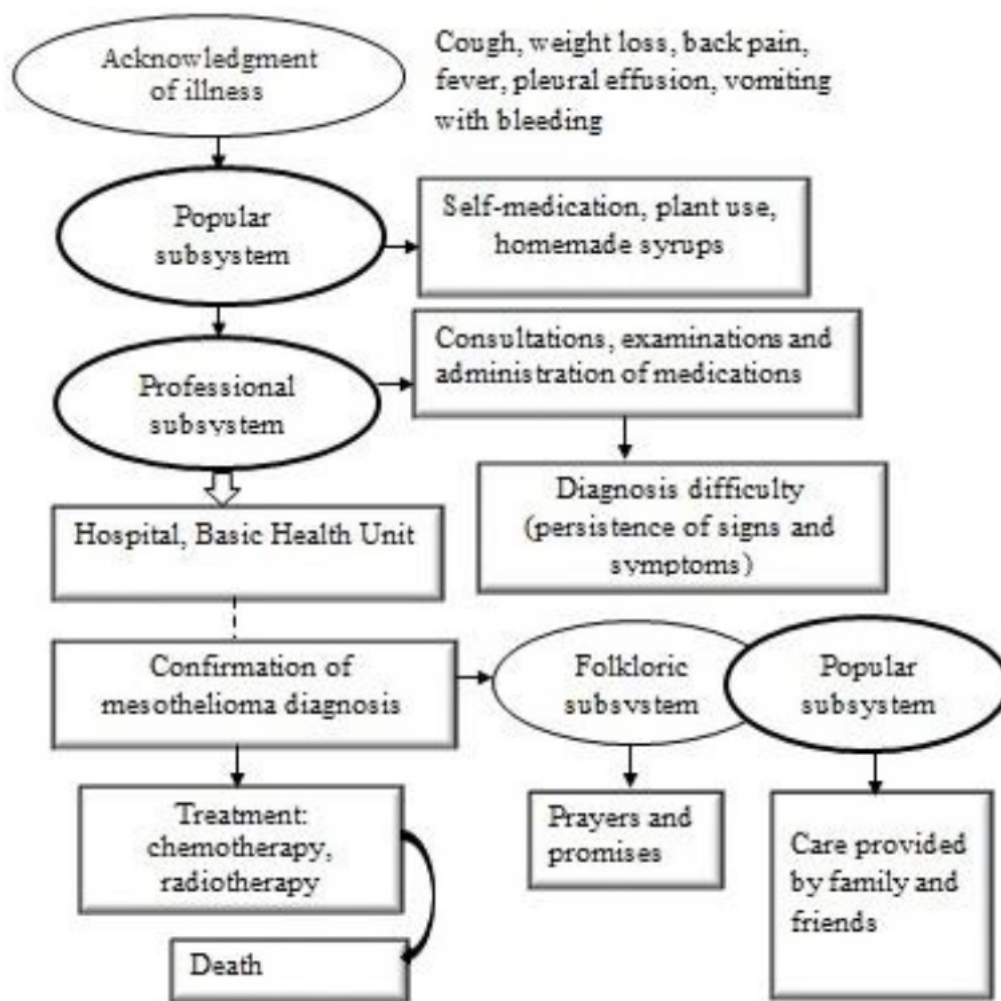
Acknowledgment of illness

Cough, weight loss, back pain, fever, pleural effusion, vomiting with bleeding

Popular subsystem

Self-medication, plant use, homemade syrups

Professional subsystem

Consultations, examinations and administration of medications

Diagnosis difficulty (persistence of signs and symptoms)

Hospital, Basic Health Unit

Confirmation of mesothelioma diagnosis

Folkloric subsystem

Popular subsystem

Treatment: chemotherapy, radiotherapy

Prayers and promises

Care provided by family and friends

Death